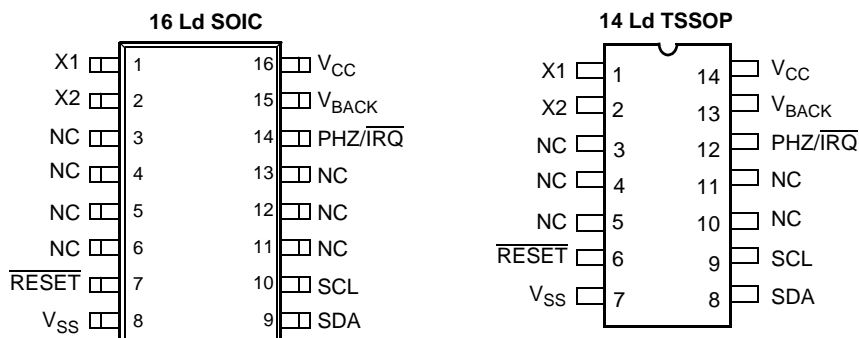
16 Ld SOIC

X1 1
X2 2
NC 3
NC 4
NC 5
NC 6
$\overline{\text{RESET}}$ 7
$V_{SS}$ 8

16 $V_{CC}$
15 $V_{BACK}$
14 PHZ/$\overline{\text{IRQ}}$
13 NC
12 NC
11 NC
10 SCL
9 SDA

14 Ld TSSOP

X1 1
X2 2
NC 3
NC 4
NC 5
$\overline{\text{RESET}}$ 6
$V_{SS}$ 7

14 $V_{CC}$
13 $V_{BACK}$
12 PHZ/$\overline{\text{IRQ}}$
11 NC
10 NC
9 SCL
8 SDA